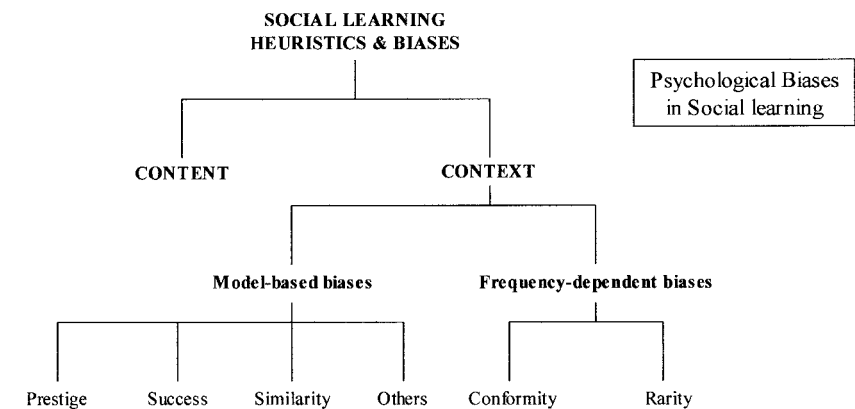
SOCIAL LEARNING HEURISTICS & BIASES

Psychological Biases in Social learning

CONTENT

CONTEXT

Model-based biases

Frequency-dependent biases

Prestige

Success

Similarity

Others

Conformity

Rarity